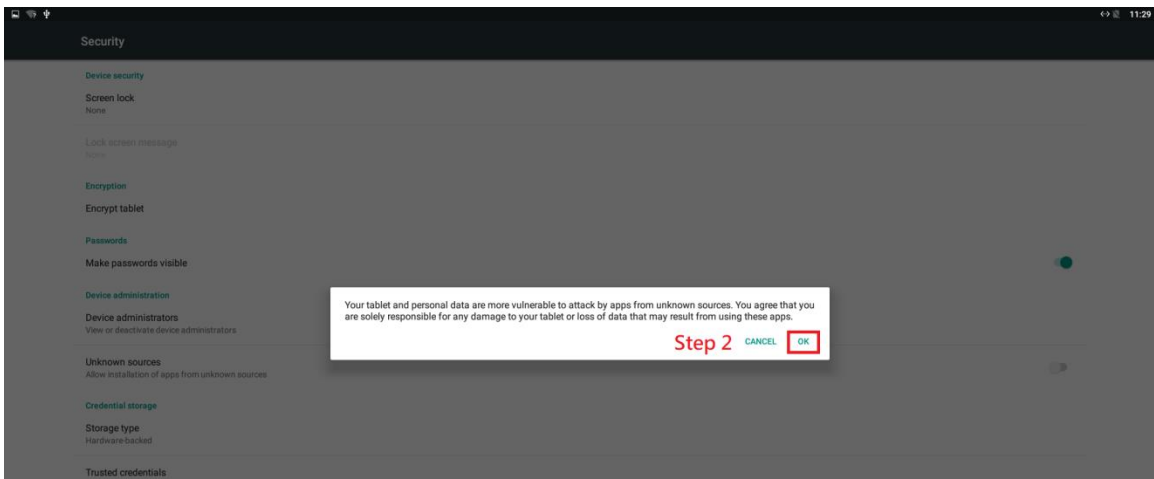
11:29

Security

Device security

Screen lock
None

Lock screen message
None

Encryption

Encrypt tablet

Passwords

Make passwords visible

Device administration

Device administrators
View or deactivate device administrators

Unknown sources
Allow installation of apps from unknown sources

Credential storage

Storage type
Hardware-backed

Trusted credentials

Your tablet and personal data are more vulnerable to attack by apps from unknown sources. You agree that you are solely responsible for any damage to your tablet or loss of data that may result from using these apps.

Step 2 CANCEL OK